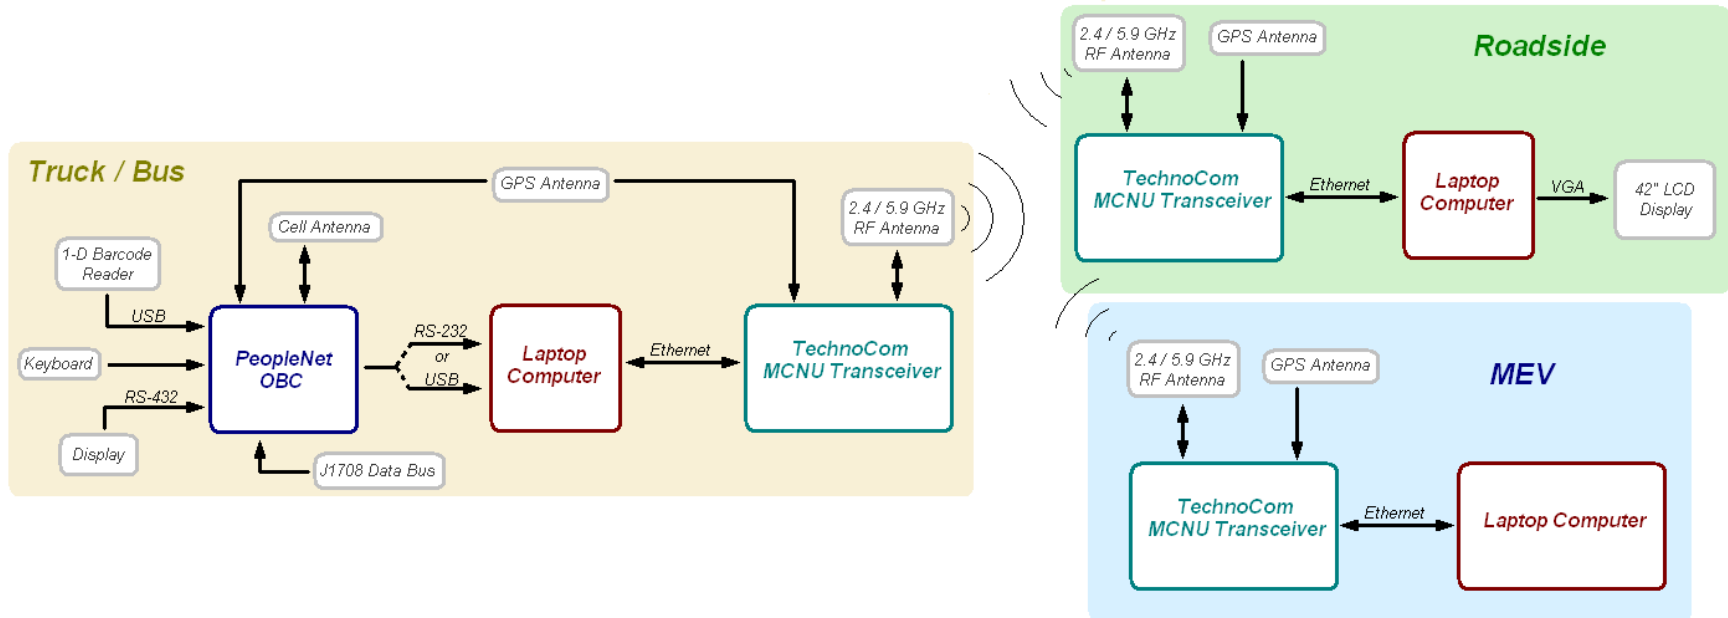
Truck / Bus

GPS Antenna

Cell Antenna

2.4 / 5.9 GHz RF Antenna

1-D Barcode Reader

USB

Keyboard

RS-432

Display

PeopleNet OBC

RS-232 or USB

Laptop Computer

Ethernet

TechnoCom MCNU Transceiver

J1708 Data Bus

2.4 / 5.9 GHz RF Antenna

GPS Antenna

Roadside

TechnoCom MCNU Transceiver

Ethernet

Laptop Computer

VGA

42" LCD Display

2.4 / 5.9 GHz RF Antenna

GPS Antenna

MEV

TechnoCom MCNU Transceiver

Ethernet

Laptop Computer